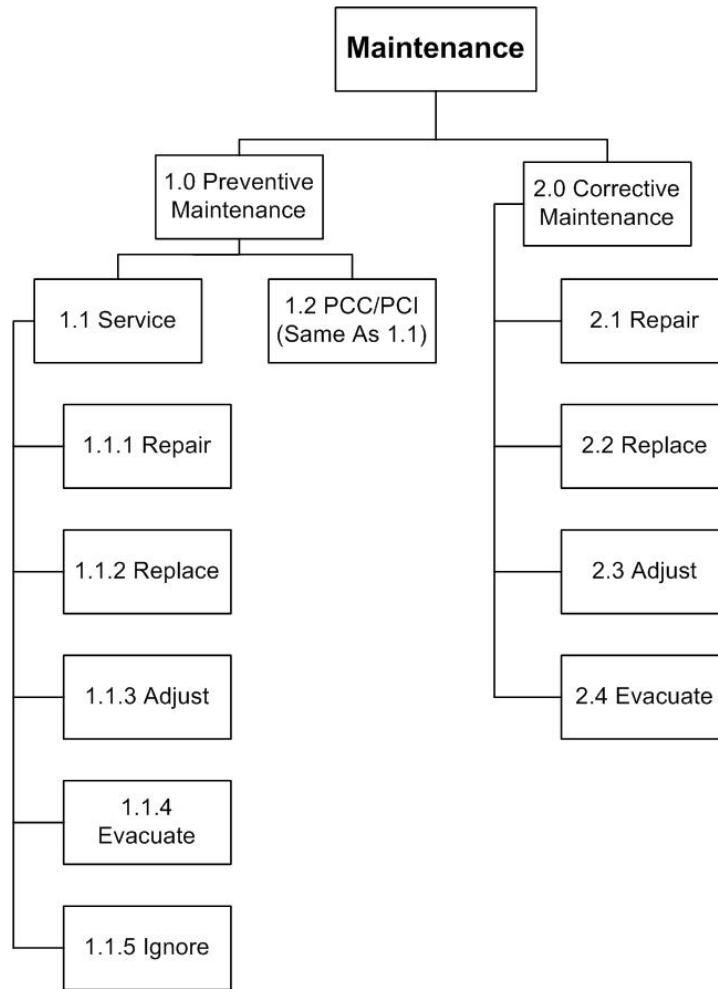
Maintenance

1.0 Preventive Maintenance

1.1 Service

1.1.1 Repair

1.1.2 Replace

1.1.3 Adjust

1.1.4 Evacuate

1.1.5 Ignore

1.2 PCC/PCI (Same As 1.1)

2.0 Corrective Maintenance

2.1 Repair

2.2 Replace

2.3 Adjust

2.4 Evacuate